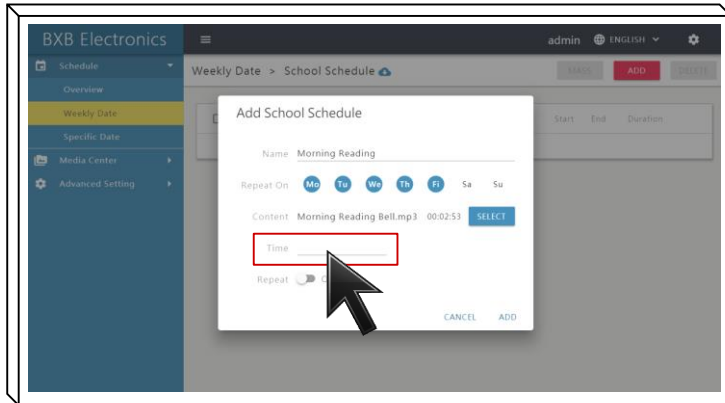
BXB Electronics

admin ENGLISH

Schedule
Overview
Weekly Date
Specific Date
Media Center
Advanced Setting

Weekly Date > School Schedule

MASS ADD DELETE

Start End Duration

Add School Schedule

Name Morning Reading

Repeat On Mo Tu We Th Fi Sa Su

Content Morning Reading Bell.mp3 00:02:53 SELECT

Time

Repeat

CANCEL ADD